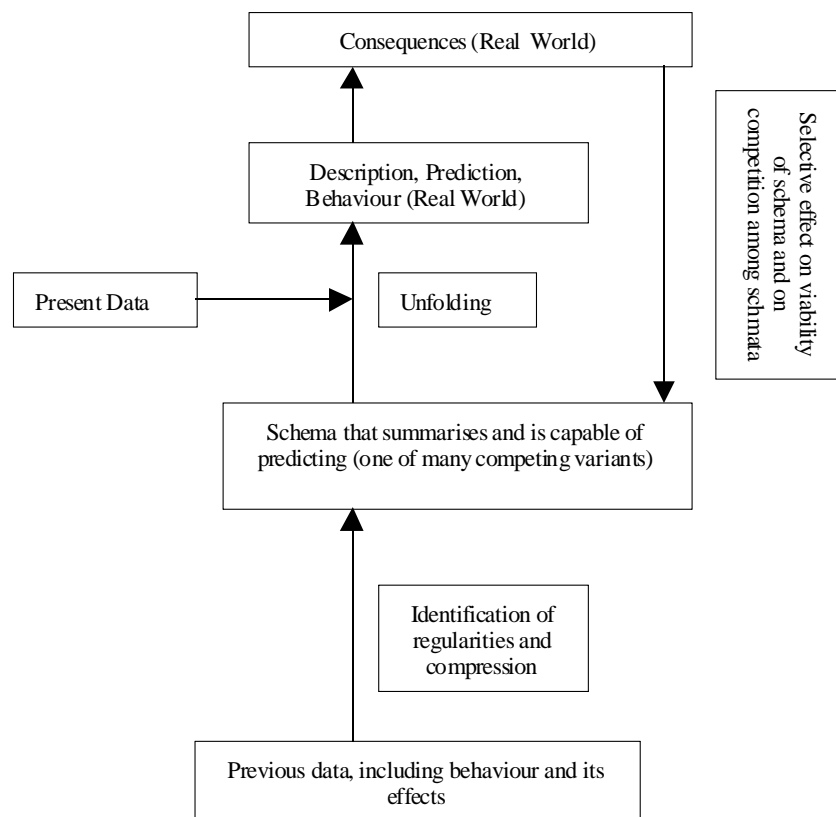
Consequences (Real World)

Selective effect on viability of schema and on competition among schmata

Description, Prediction, Behaviour (Real World)

Present Data

Unfolding

Schema that summarises and is capable of predicting (one of many competing variants)

Identification of regularities and compression

Previous data, including behaviour and its effects